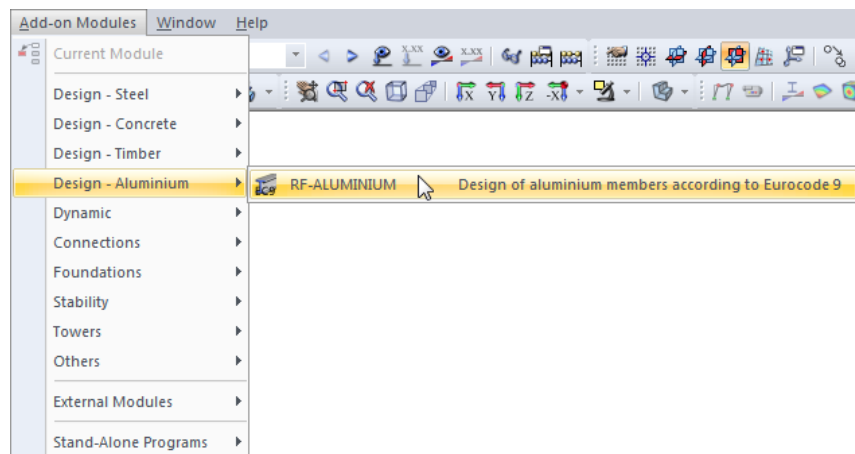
Add-on Modules Window Help

Current Module

Design - Steel
Design - Concrete
Design - Timber
Design - Aluminium
Dynamic
Connections
Foundations
Stability
Towers
Others

External Modules

Stand-Alone Programs

RF-ALUMINIUM Design of aluminium members according to Eurocode 9